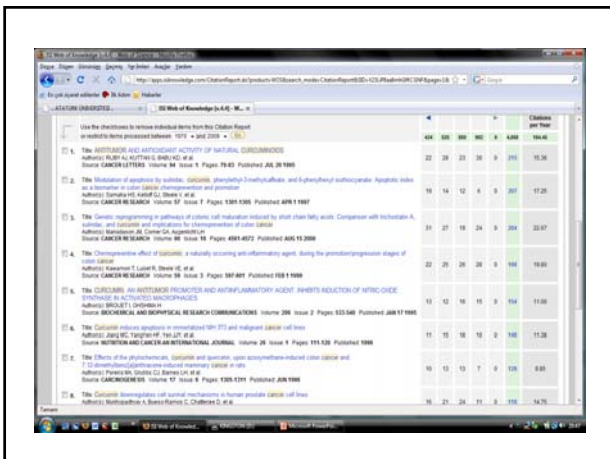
Use the checkboxes to remove individual items from this Citation Report or restrict to items processed between 1970 and 2009

| | 434 | 535 | 580 | 992 | 0 | 4,080 | Citations per Year 184.45 |
|---|---|---|---|---|---|---|---|

1. Title: ANTITUMOR AND ANTIOXIDANT ACTIVITY OF NATURAL CURCUMINOIDS
Author(s): RUBY AJ, KUTTAN G, BABU KD, et al.
Source: CANCER LETTERS Volume: 94 Issue: 1 Pages: 79-83 Published: JUL 20 1995
22 | 28 | 23 | 30 | 0 | 215 | 15.36

2. Title: Modulation of apoptosis by sulindac, curcumin, phenylethyl-3-methylcaffeate, and 6-phenylhexyl isothiocyanate: Apoptotic index as a biomarker in colon cancer chemoprevention and promotion
Author(s): Samaha HS, Kelloff GJ, Steele V, et al.
Source: CANCER RESEARCH Volume: 57 Issue: 7 Pages: 1301-1305 Published: APR 1 1997
16 | 14 | 12 | 6 | 0 | 207 | 17.25

3. Title: Genetic reprogramming in pathways of colonic cell maturation induced by short chain fatty acids: Comparison with trichostatin A, sulindac, and curcumin and implications for chemoprevention of colon cancer
Author(s): Mariadason JM, Corner GA, Augenlicht LH
Source: CANCER RESEARCH Volume: 60 Issue: 16 Pages: 4561-4572 Published: AUG 15 2000
31 | 27 | 18 | 24 | 0 | 204 | 22.67

4. Title: Chemopreventive effect of curcumin, a naturally occurring anti-inflammatory agent, during the promotion/progression stages of colon cancer
Author(s): Kawamori T, Lubet R, Steele VE, et al.
Source: CANCER RESEARCH Volume: 59 Issue: 3 Pages: 597-601 Published: FEB 1 1999
22 | 25 | 26 | 20 | 0 | 189 | 18.90

5. Title: CURCUMIN, AN ANTITUMOR PROMOTER AND ANTIINFLAMMATORY AGENT, INHIBITS INDUCTION OF NITRIC-OXIDE SYNTHASE IN ACTIVATED MACROPHAGES
Author(s): BROUET I, OHSHIMA H
Source: BIOCHEMICAL AND BIOPHYSICAL RESEARCH COMMUNICATIONS Volume: 206 Issue: 2 Pages: 533-540 Published: JAN 17 1995
13 | 12 | 16 | 15 | 0 | 154 | 11.00

6. Title: Curcumin induces apoptosis in immortalized NIH 3T3 and malignant cancer cell lines
Author(s): Jiang MC, Yangyen HF, Yen JJY, et al.
Source: NUTRITION AND CANCER-AN INTERNATIONAL JOURNAL Volume: 26 Issue: 1 Pages: 111-120 Published: 1996
11 | 15 | 18 | 10 | 0 | 148 | 11.38

7. Title: Effects of the phytochemicals, curcumin and quercetin, upon azoxymethane-induced colon cancer and 7,12-dimethylbenz[a]anthracene-induced mammary cancer in rats
Author(s): Pereira MA, Grubbs CJ, Barnes LH, et al.
Source: CARCINOGENESIS Volume: 17 Issue: 6 Pages: 1305-1311 Published: JUN 1996
10 | 13 | 13 | 7 | 0 | 125 | 8.93

8. Title: Curcumin downregulates cell survival mechanisms in human prostate cancer cell lines
Author(s): Mukhopadhyay A, Bueso-Ramos C, Chatterjee D, et al.
16 | 21 | 24 | 21 | 0 | 118 | 14.75